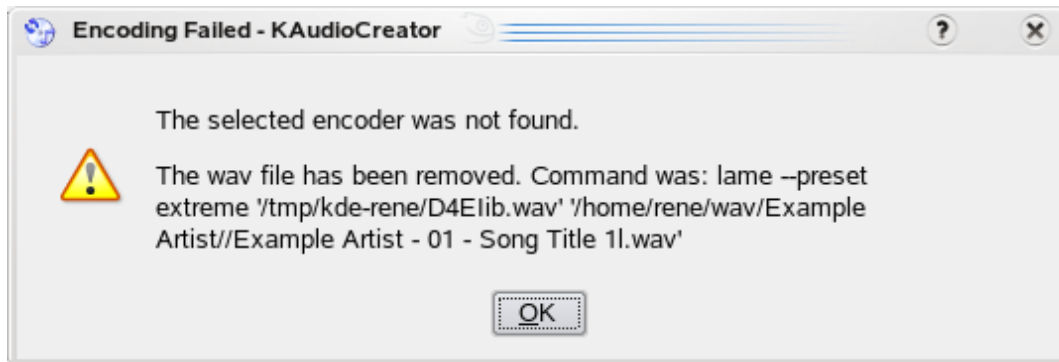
Encoding Failed - KAudioCreator

The selected encoder was not found.

The wav file has been removed. Command was: lame --preset extreme '/tmp/kde-rene/D4EIib.wav' '/home/rene/wav/Example Artist//Example Artist - 01 - Song Title 1l.wav'

OK